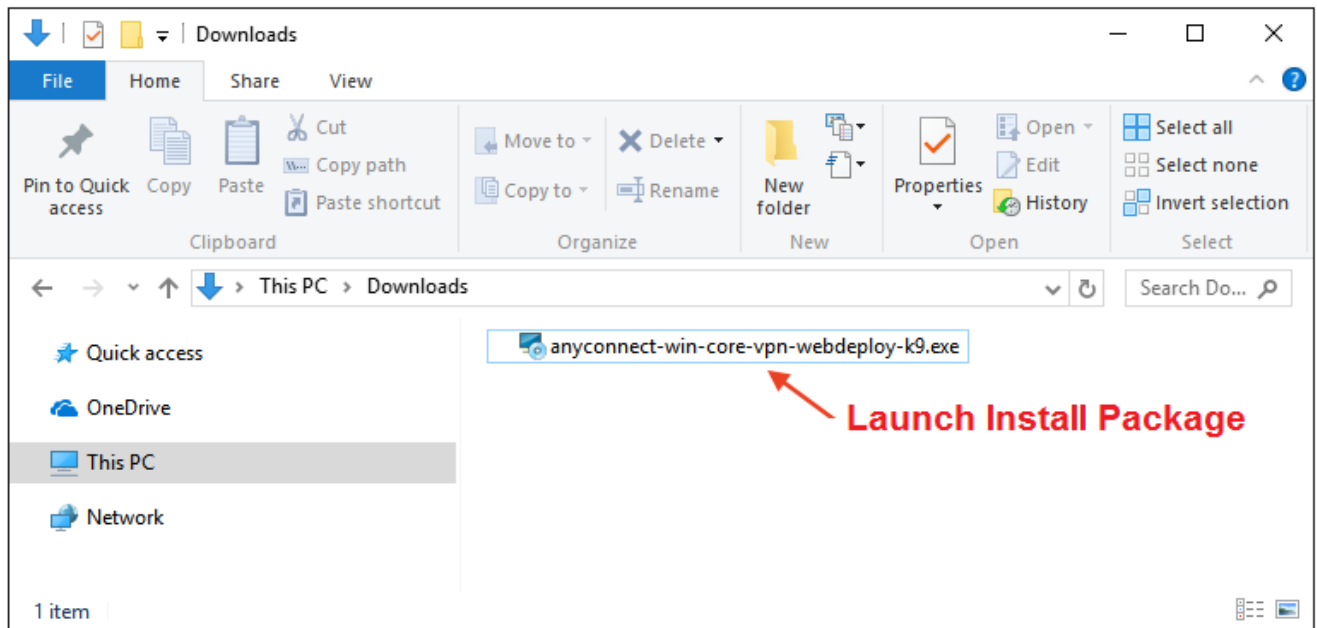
Downloads

File Home Share View

Pin to Quick access
Copy
Paste
Cut
Copy path
Paste shortcut
Clipboard

Move to
Copy to
Delete
Rename
Organize

New folder
New

Properties
Open
Edit
History
Open

Select all
Select none
Invert selection
Select

This PC > Downloads

Search Do...

Quick access
OneDrive
This PC
Network

anyconnect-win-core-vpn-webdeploy-k9.exe

Launch Install Package

1 item